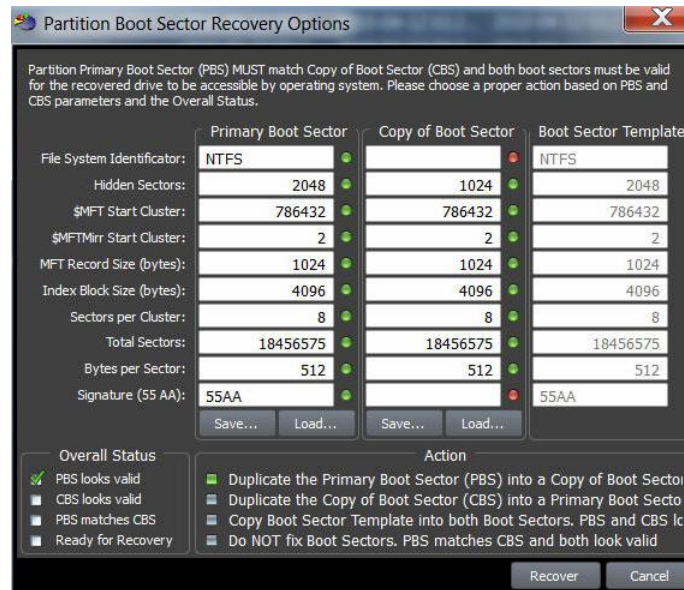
Partition Boot Sector Recovery Options

Partition Primary Boot Sector (PBS) MUST match Copy of Boot Sector (CBS) and both boot sectors must be valid for the recovered drive to be accessible by operating system. Please choose a proper action based on PBS and CBS parameters and the Overall Status.

| | Primary Boot Sector | Copy of Boot Sector | Boot Sector Template |
|---|---|---|---|
| File System Identificator: | NTFS | | NTFS |
| Hidden Sectors: | 2048 | 1024 | 2048 |
| $MFT Start Cluster: | 786432 | 786432 | 786432 |
| $MFTMirr Start Cluster: | 2 | 2 | 2 |
| MFT Record Size (bytes): | 1024 | 1024 | 1024 |
| Index Block Size (bytes): | 4096 | 4096 | 4096 |
| Sectors per Cluster: | 8 | 8 | 8 |
| Total Sectors: | 18456575 | 18456575 | 18456575 |
| Bytes per Sector: | 512 | 512 | 512 |
| Signature (55 AA): | 55AA | | 55AA |
| | Save... Load... | Save... Load... | |

Overall Status
PBS looks valid
CBS looks valid
PBS matches CBS
Ready for Recovery

Action
Duplicate the Primary Boot Sector (PBS) into a Copy of Boot Sector
Duplicate the Copy of Boot Sector (CBS) into a Primary Boot Secto
Copy Boot Sector Template into both Boot Sectors. PBS and CBS lo
Do NOT fix Boot Sectors. PBS matches CBS and both look valid

Recover Cancel